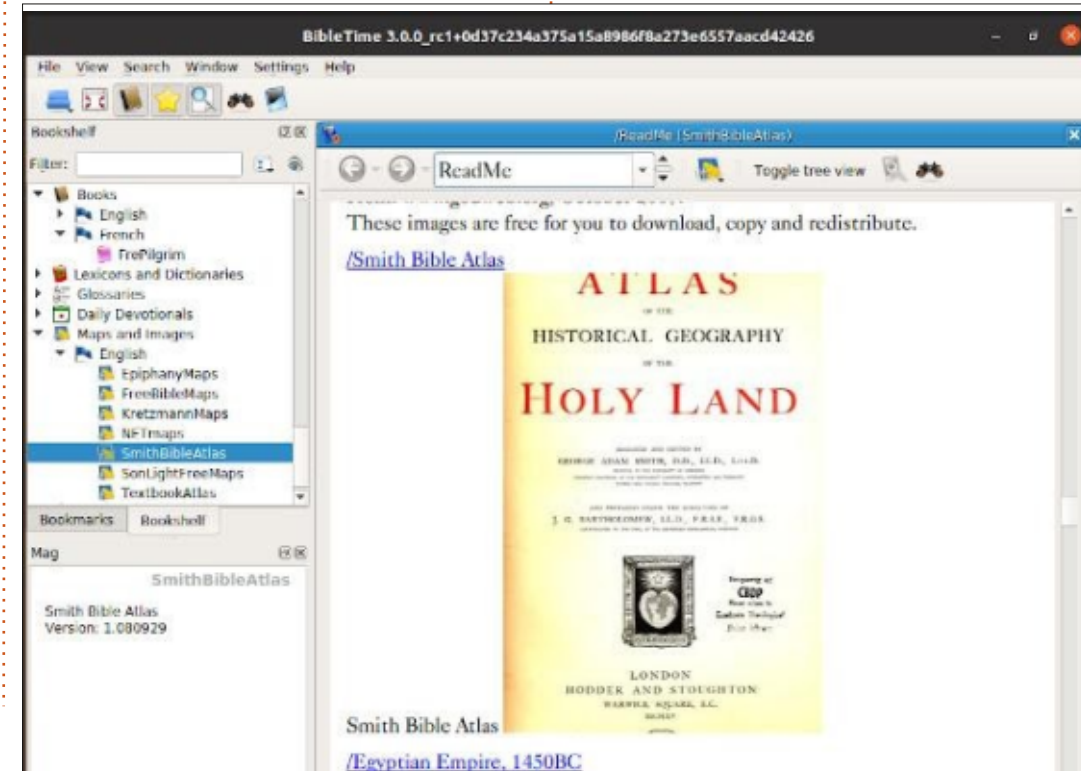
BibleTime 3.0.0_rc1+0d37c234a375a15a8986f8a273e6557aacd42426

File View Search Window Settings Help

Bookshelf

Filter:

Books
English
French
FrePilgrim
Lexicons and Dictionaries
Glossaries
Daily Devotionals
Maps and Images
English
EpiphanyMaps
FreeBibleMaps
KretzmannMaps
NETmaps
SmithBibleAtlas
SonLightFreeMaps
TextbookAtlas

Bookmarks Bookshelf

Mag

SmithBibleAtlas

Smith Bible Atlas
Version: 1.080929

/ReadMe (SmithBibleAtlas)

ReadMe

Toggle tree view

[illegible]
These images are free for you to download, copy and redistribute.

/Smith Bible Atlas

ATLAS
OF THE
HISTORICAL GEOGRAPHY
OF THE
HOLY LAND

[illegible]
GEORGE ADAM SMITH, D.D., LL.D., Litt.D.
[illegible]

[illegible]
J. G. BARTHOLOMEW, LL.D., F.R.S.E., F.R.G.S.
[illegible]

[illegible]
CROP
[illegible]

LONDON
HODDER AND STOUGHTON
WARWICK SQUARE, E.C.
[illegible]

Smith Bible Atlas

/Egyptian Empire, 1450BC